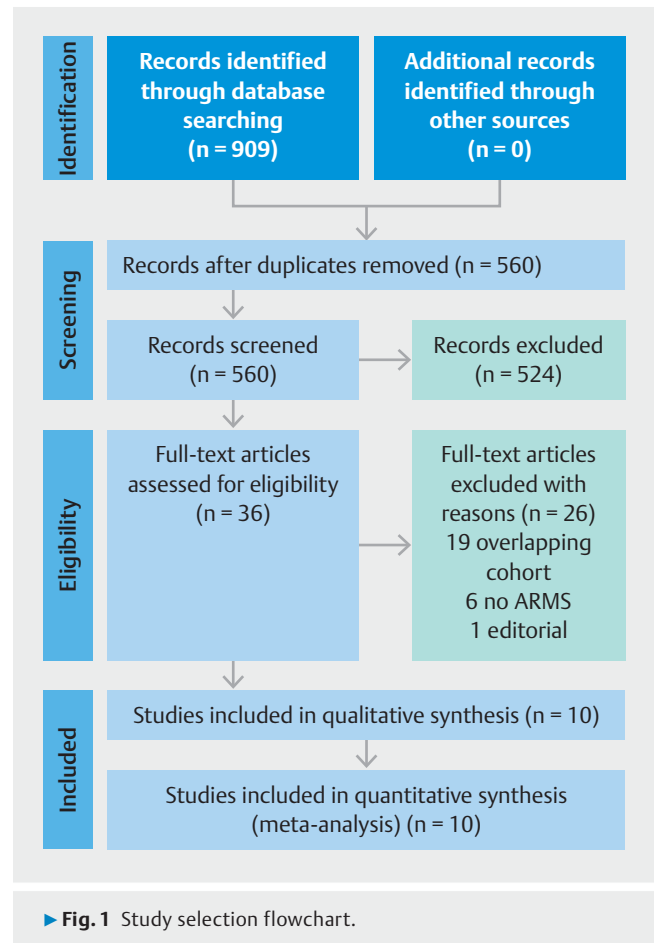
Identification

Records identified through database searching (n = 909)

Additional records identified through other sources (n = 0)

Screening

Records after duplicates removed (n = 560)

Records screened (n = 560)

Records excluded (n = 524)

Eligibility

Full-text articles assessed for eligibility (n = 36)

Full-text articles excluded with reasons (n = 26)
19 overlapping cohort
6 no ARMS
1 editorial

Included

Studies included in qualitative synthesis (n = 10)

Studies included in quantitative synthesis (meta-analysis) (n = 10)

▶ Fig. 1 Study selection flowchart.